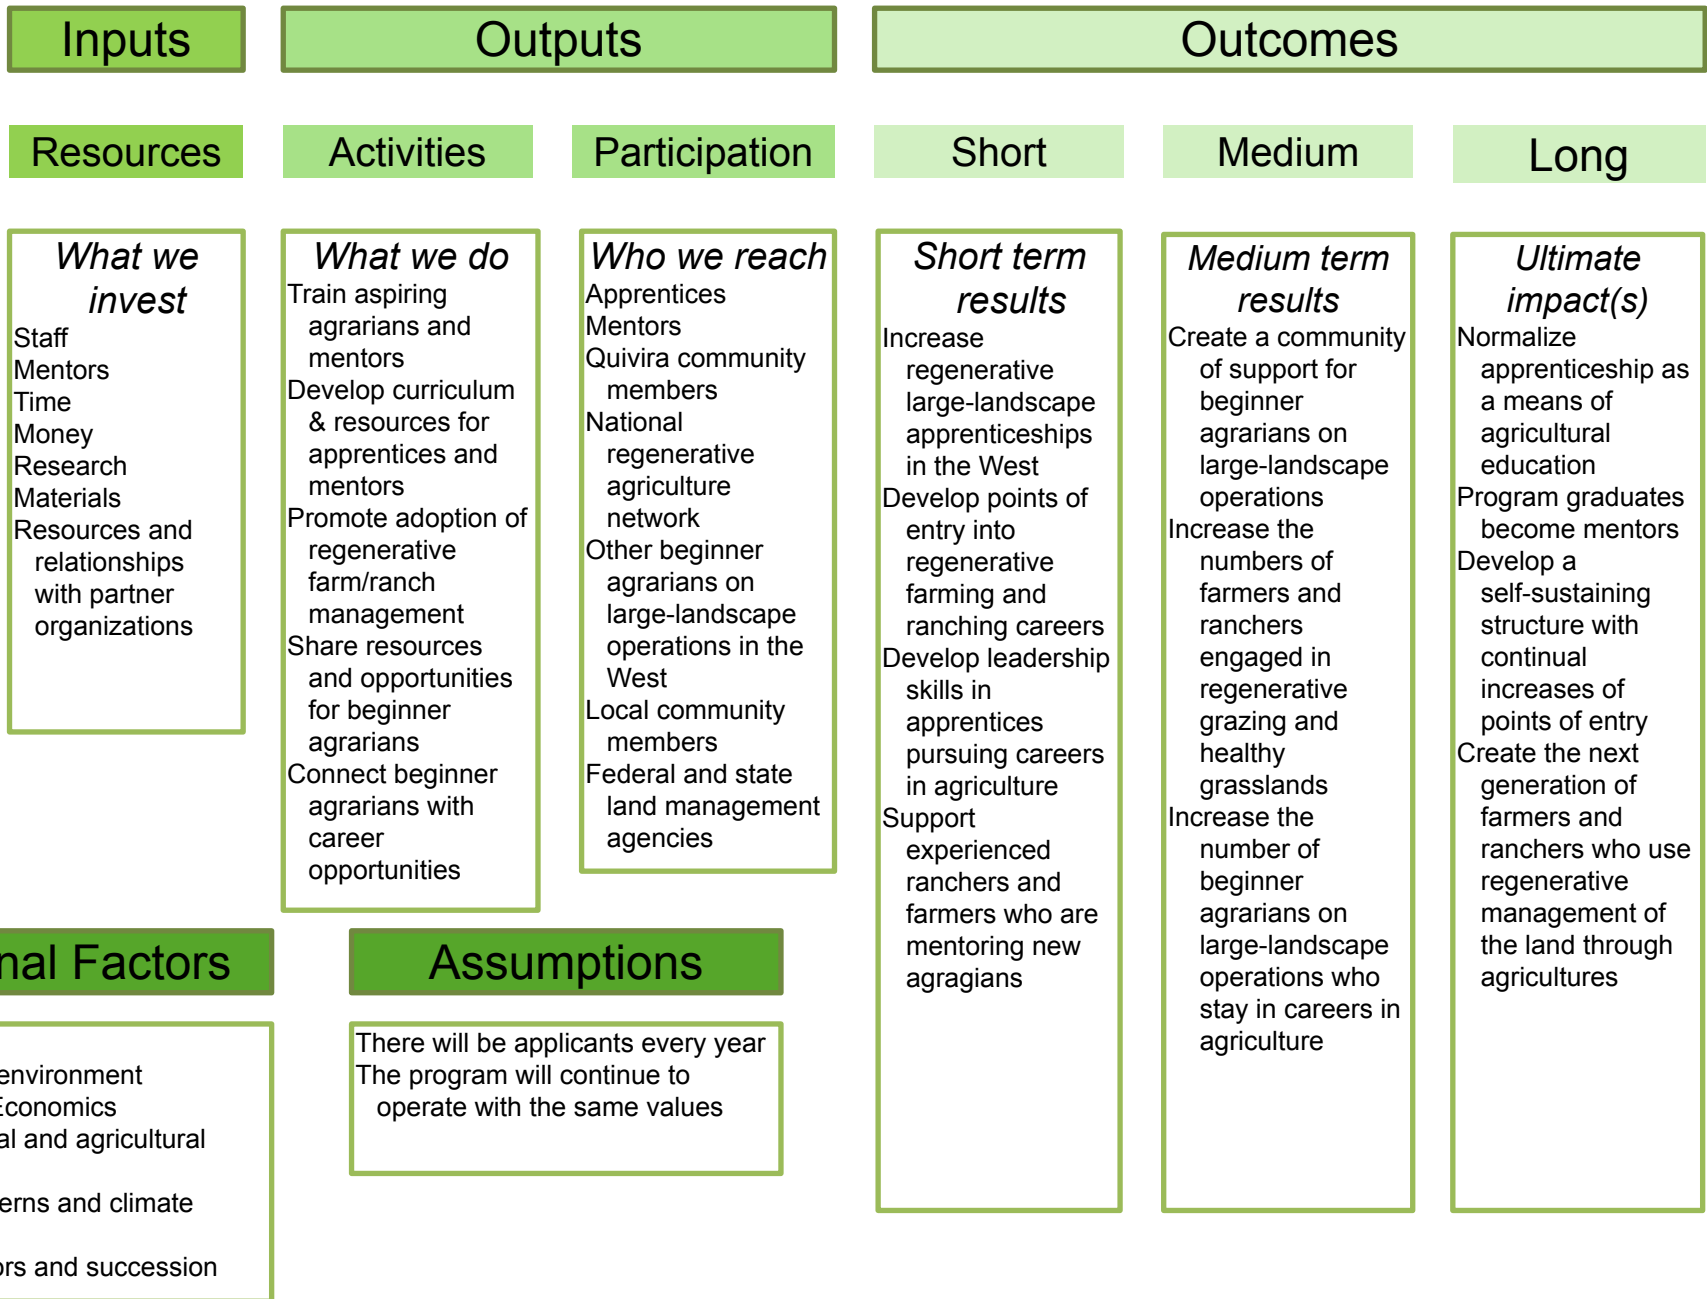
Inputs

Outputs

Outcomes

Resources

Activities

Participation

Short

Medium

Long

What we invest
Staff
Mentors
Time
Money
Research
Materials
Resources and relationships with partner organizations

What we do
Train aspiring agrarians and mentors
Develop curriculum & resources for apprentices and mentors
Promote adoption of regenerative farm/ranch management
Share resources and opportunities for beginner agrarians
Connect beginner agrarians with career opportunities

Who we reach
Apprentices
Mentors
Quivira community members
National regenerative agriculture network
Other beginner agrarians on large-landscape operations in the West
Local community members
Federal and state land management agencies

Short term results
Increase regenerative large-landscape apprenticeships in the West
Develop points of entry into regenerative farming and ranching careers
Develop leadership skills in apprentices pursuing careers in agriculture
Support experienced ranchers and farmers who are mentoring new agragians

Medium term results
Create a community of support for beginner agrarians on large-landscape operations
Increase the numbers of farmers and ranchers engaged in regenerative grazing and healthy grasslands
Increase the number of beginner agrarians on large-landscape operations who stay in careers in agriculture

Ultimate impact(s)
Normalize apprenticeship as a means of agricultural education
Program graduates become mentors
Develop a self-sustaining structure with continual increases of points of entry
Create the next generation of farmers and ranchers who use regenerative management of the land through agricultures

nal Factors

environment
Economics
al and agricultural
erns and climate
rs and succession

Assumptions

There will be applicants every year
The program will continue to operate with the same values